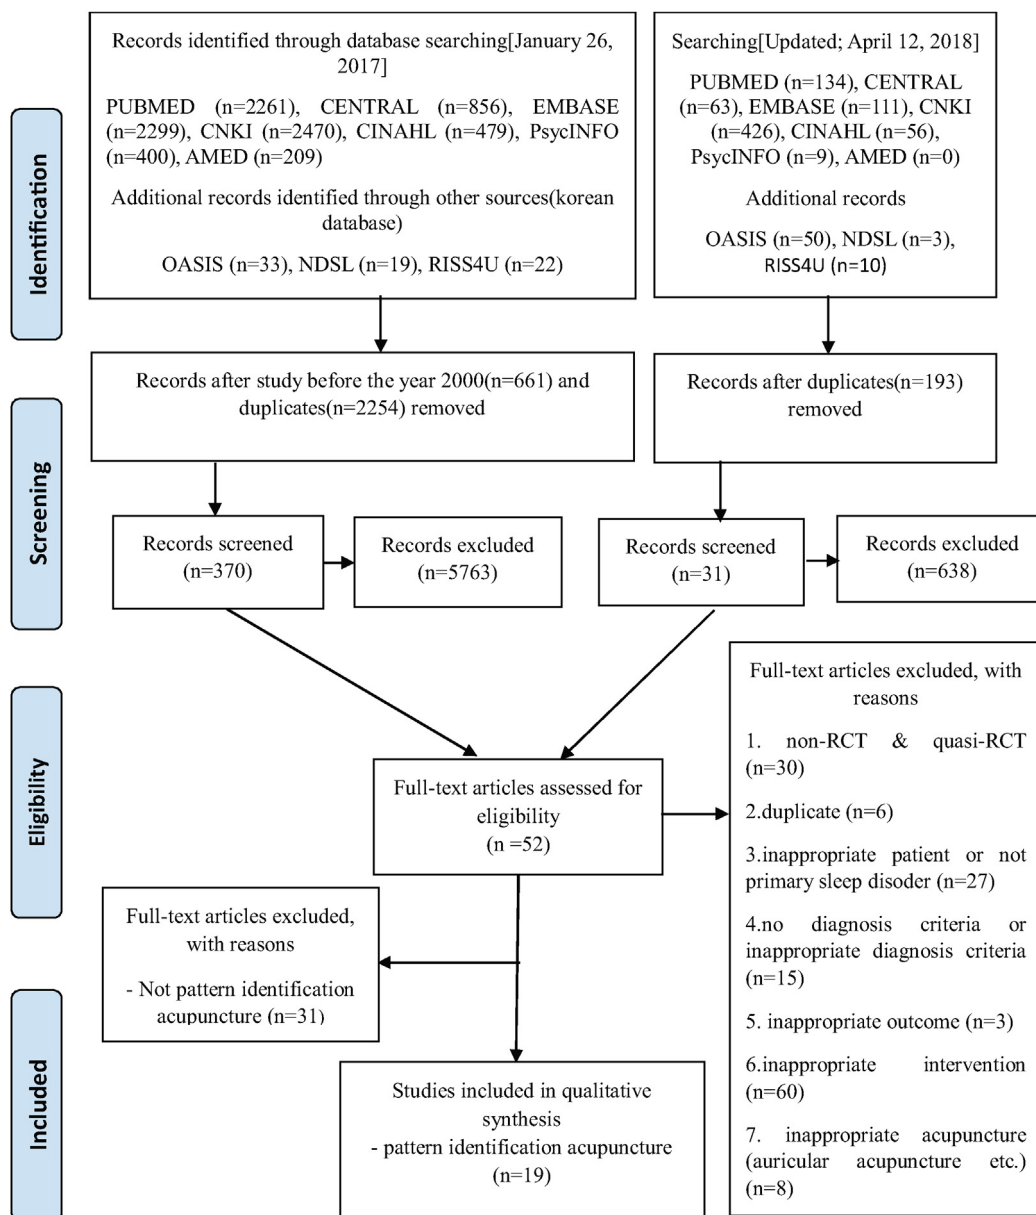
Identification

Records identified through database searching[January 26, 2017]

PUBMED (n=2261), CENTRAL (n=856), EMBASE (n=2299), CNKI (n=2470), CINAHL (n=479), PsycINFO (n=400), AMED (n=209)

Additional records identified through other sources(korean database)

OASIS (n=33), NDSL (n=19), RISS4U (n=22)

Searching[Updated; April 12, 2018]

PUBMED (n=134), CENTRAL (n=63), EMBASE (n=111), CNKI (n=426), CINAHL (n=56), PsycINFO (n=9), AMED (n=0)

Additional records

OASIS (n=50), NDSL (n=3), RISS4U (n=10)

Screening

Records after study before the year 2000(n=661) and duplicates(n=2254) removed

Records after duplicates(n=193) removed

Records screened (n=370)

Records excluded (n=5763)

Records screened (n=31)

Records excluded (n=638)

Eligibility

Full-text articles assessed for eligibility (n =52)

Full-text articles excluded, with reasons

1. non-RCT & quasi-RCT (n=30)

2.duplicate (n=6)

3.inappropriate patient or not primary sleep disoder (n=27)

4.no diagnosis criteria or inappropriate diagnosis criteria (n=15)

5. inappropriate outcome (n=3)

6.inappropriate intervention (n=60)

7. inappropriate acupuncture (auricular acupuncture etc.) (n=8)

Full-text articles excluded, with reasons

- Not pattern identification acupuncture (n=31)

Included

Studies included in qualitative synthesis
- pattern identification acupuncture (n=19)